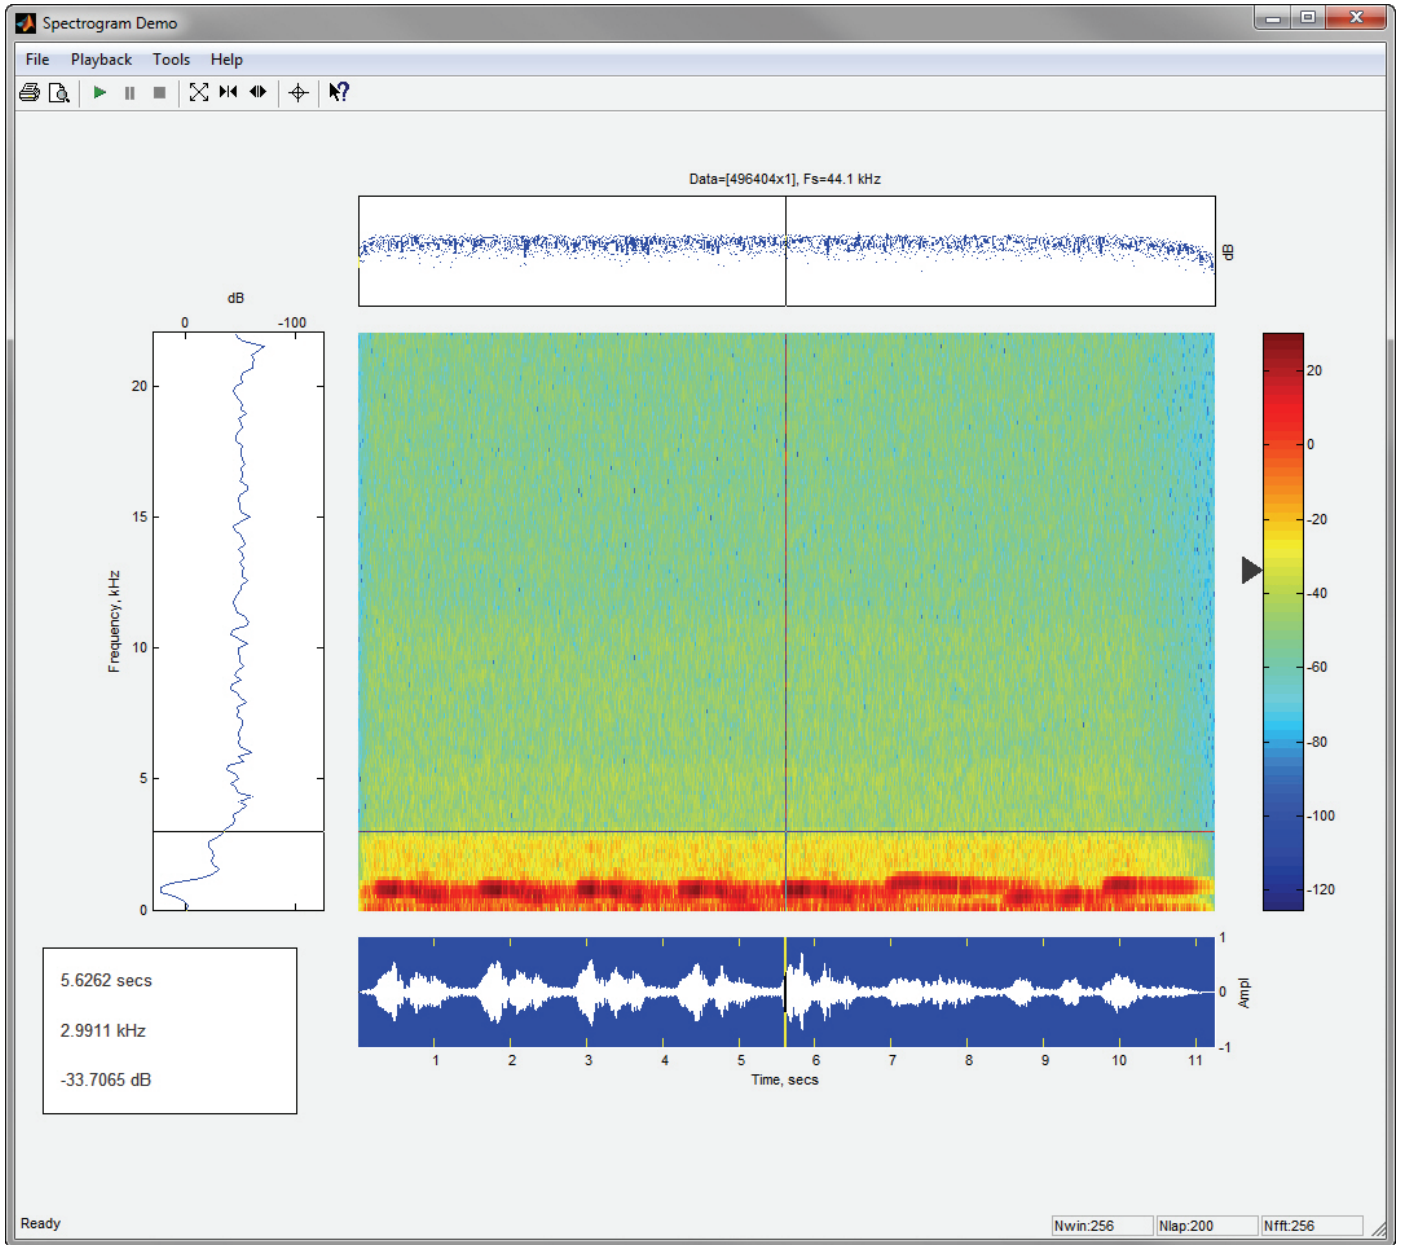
Spectrogram Demo

File Playback Tools Help

Data=[496404x1], Fs=44.1 kHz

dB

dB

0 -100

20

15

10

5

0

Frequency, kHz

20

0

-20

-40

-60

-80

-100

-120

1

0

-1

Ampl

1 2 3 4 5 6 7 8 9 10 11

Time, secs

5.6262 secs

2.9911 kHz

-33.7065 dB

Ready

Nwin:256 Nlap:200 Nfft:256